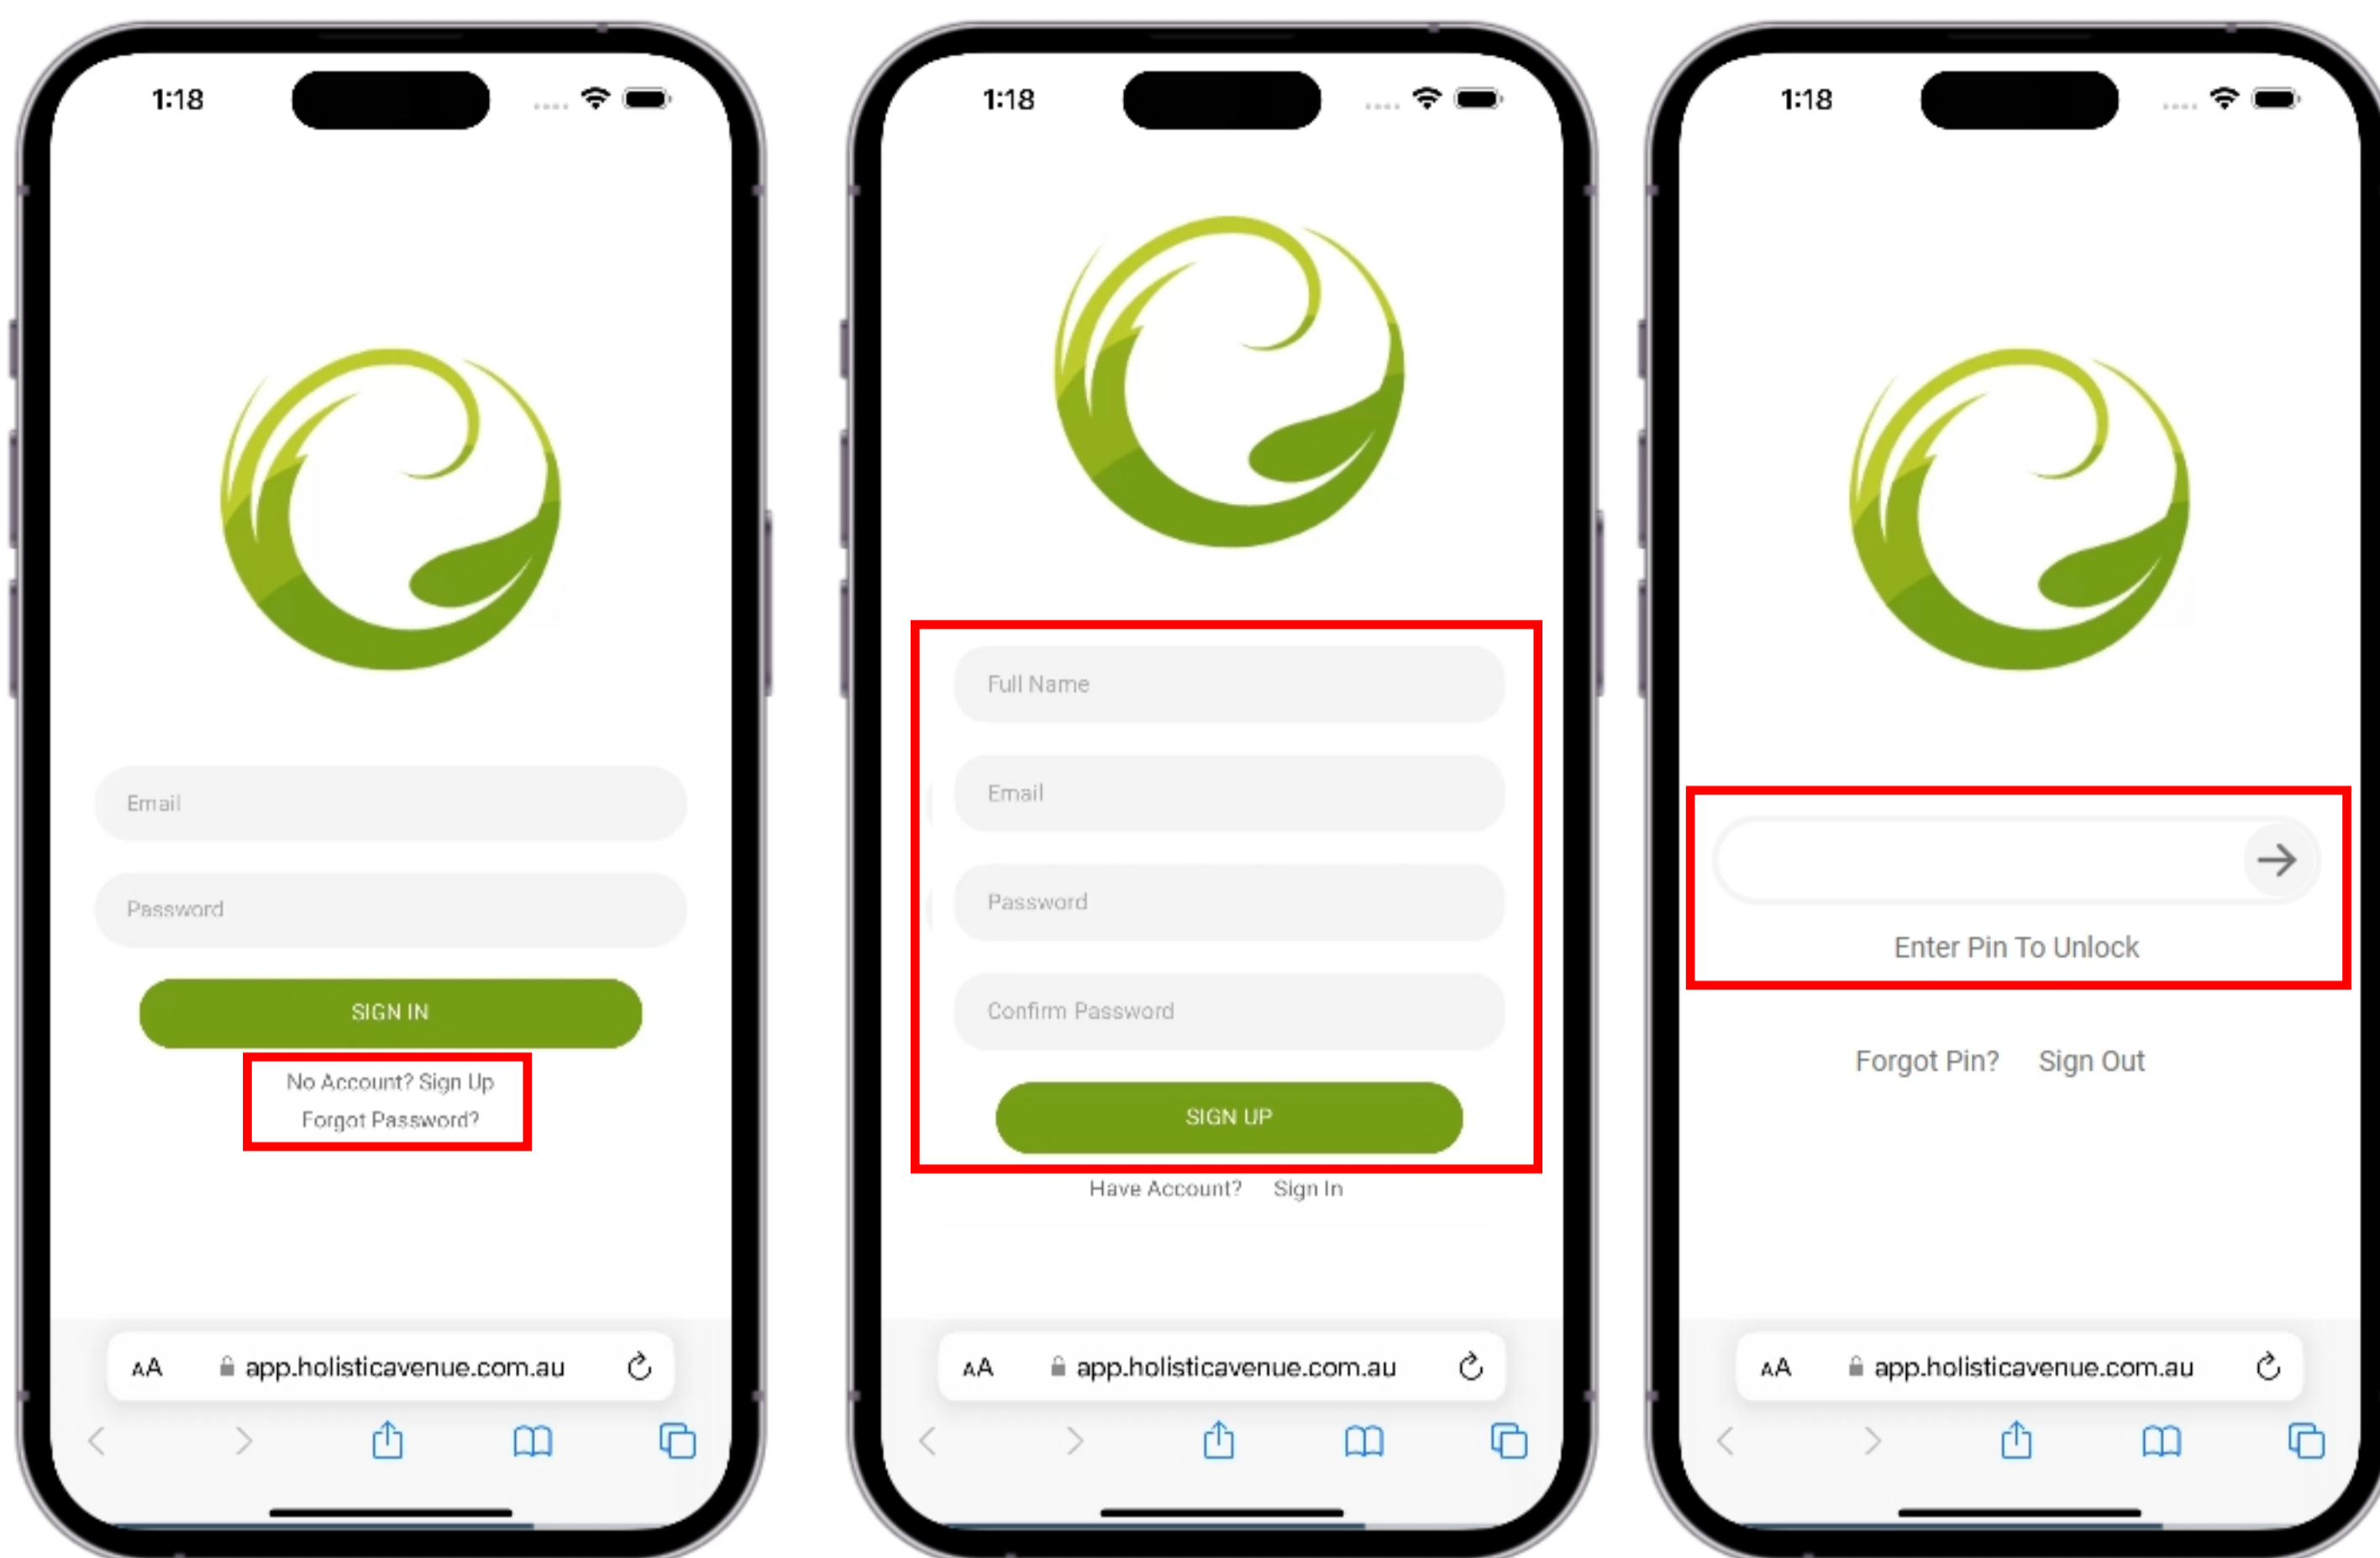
1:18

Email

Password

SIGN IN

No Account? Sign Up
Forgot Password?

AA app.holisticavenue.com.au

1:18

Full Name

Email

Password

Confirm Password

SIGN UP

Have Account? Sign In

AA app.holisticavenue.com.au

1:18

Enter Pin To Unlock

Forgot Pin? Sign Out

AA app.holisticavenue.com.au